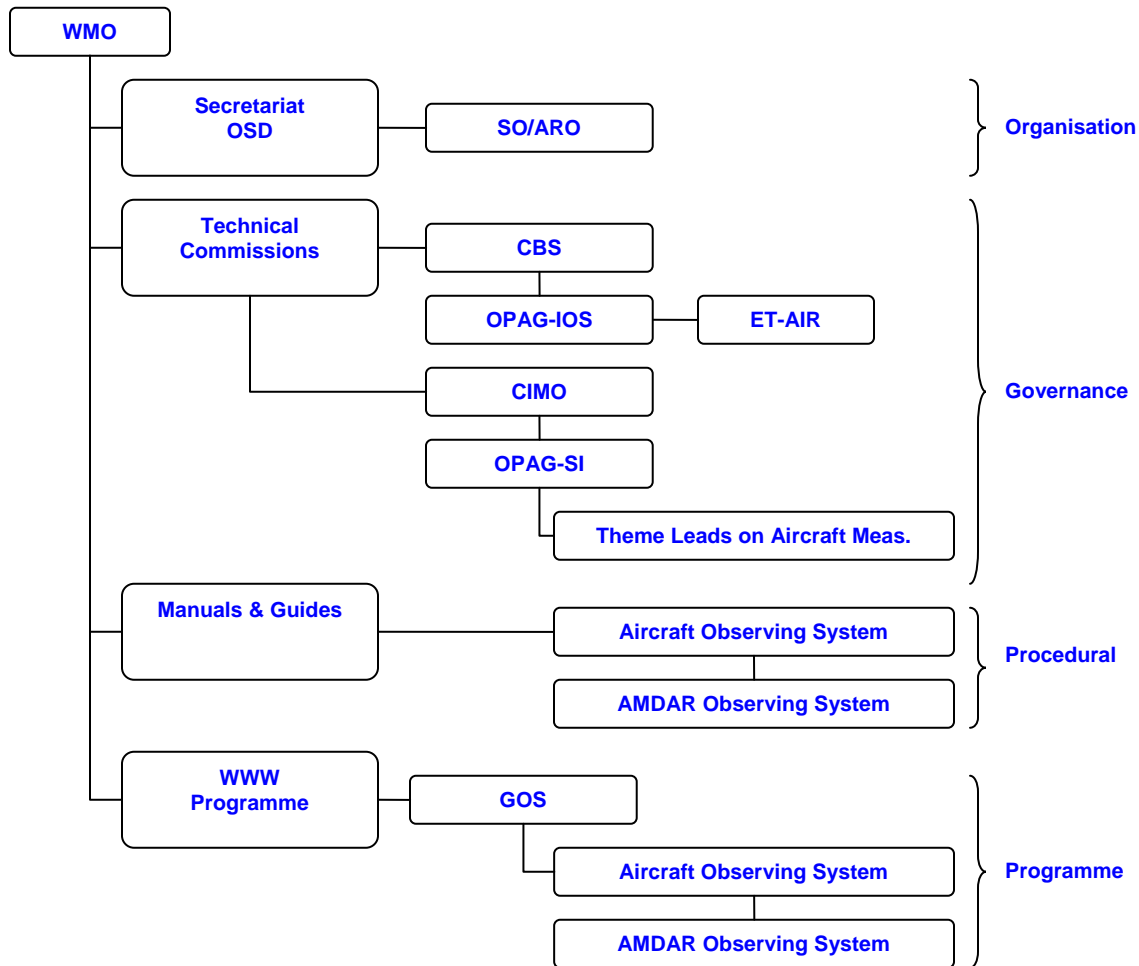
WMO

Secretariat OSD

SO/ARO

Organisation

Technical Commissions

CBS

OPAG-IOS

ET-AIR

CIMO

OPAG-SI

Theme Leads on Aircraft Meas.

Governance

Manuals & Guides

Aircraft Observing System

AMDAR Observing System

Procedural

WWW Programme

GOS

Aircraft Observing System

AMDAR Observing System

Programme